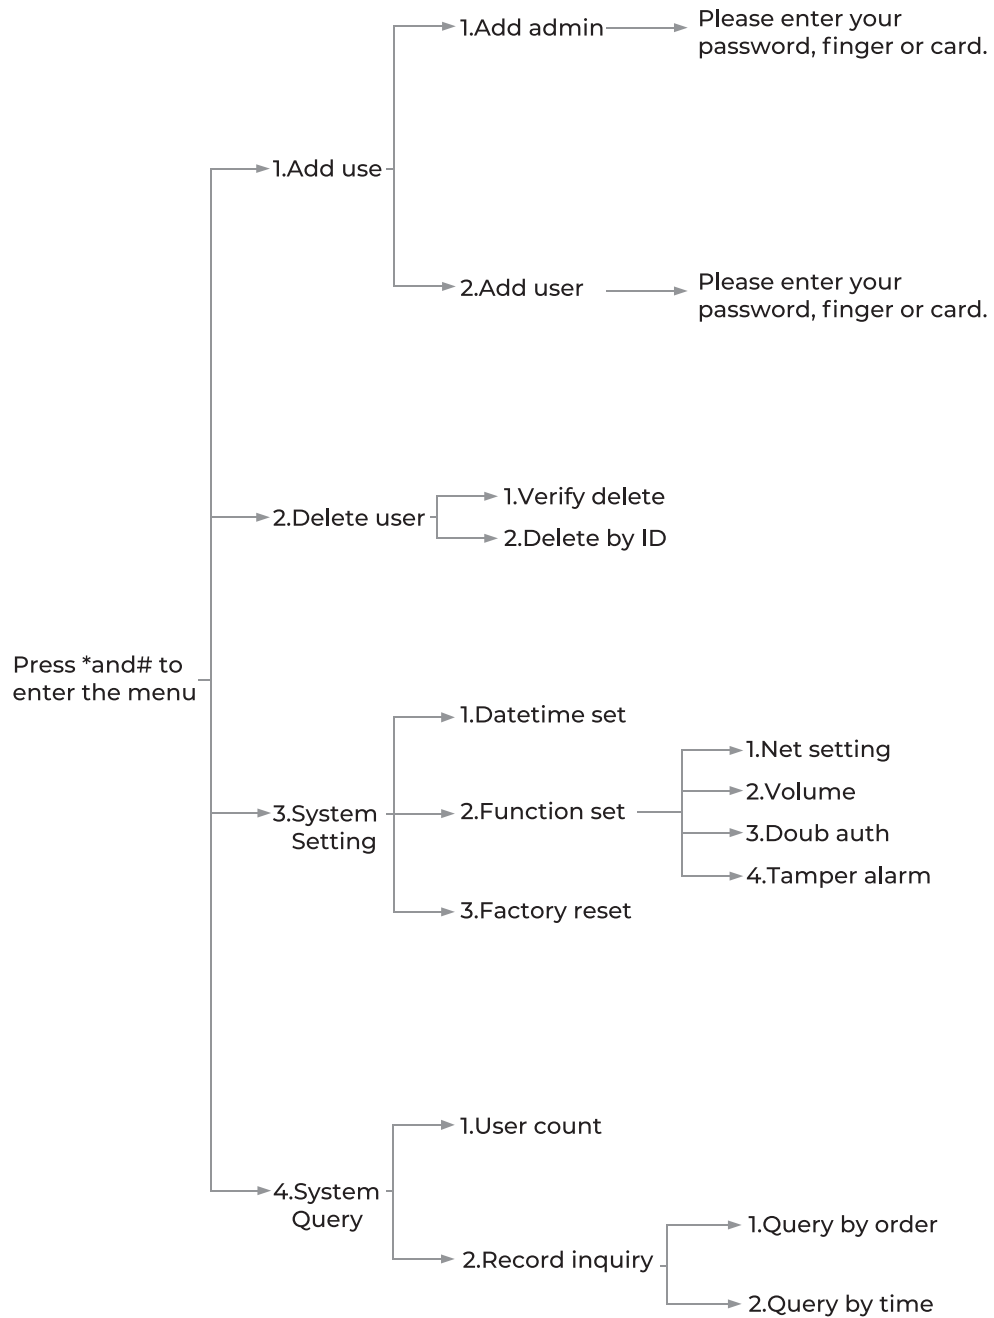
Press *and# to enter the menu

1.Add use

1.Add admin

Please enter your password, finger or card.

2.Add user

Please enter your password, finger or card.

2.Delete user

1.Verify delete

2.Delete by ID

3.System Setting

1.Datetime set

2.Function set

1.Net setting

2.Volume

3.Doub auth

4.Tamper alarm

3.Factory reset

4.System Query

1.User count

2.Record inquiry

1.Query by order

2.Query by time